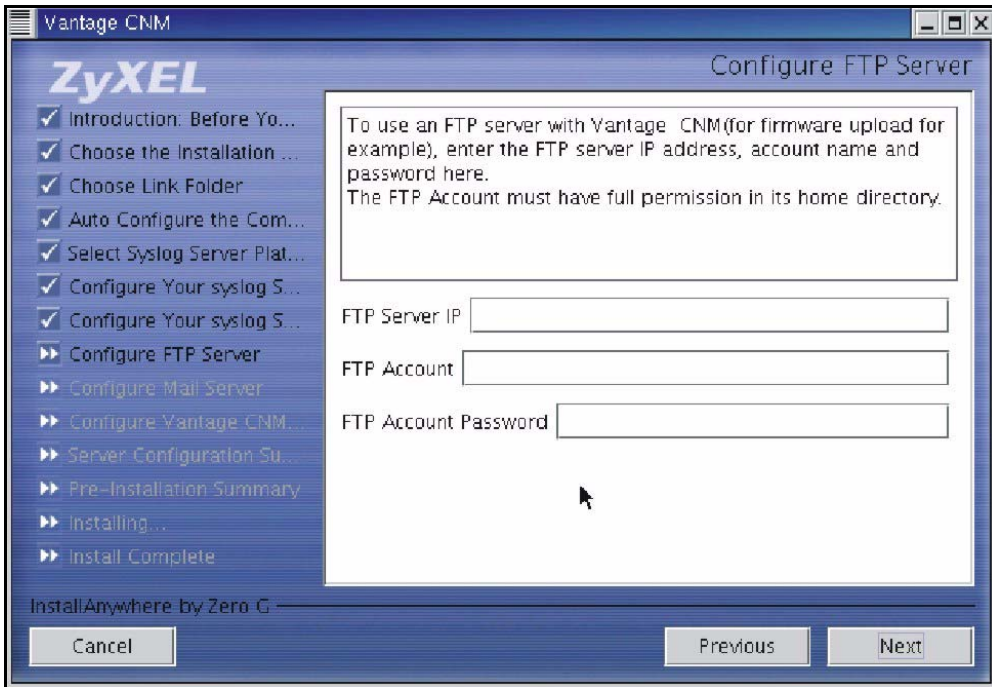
Vantage CNM

ZyXEL

Configure FTP Server

Introduction: Before Yo...
Choose the Installation ...
Choose Link Folder
Auto Configure the Com...
Select Syslog Server Plat...
Configure Your syslog S...
Configure Your syslog S...
Configure FTP Server
Configure Mail Server
Configure Vantage CNM...
Server Configuration Su...
Pre-Installation Summary
Installing...
Install Complete

To use an FTP server with Vantage CNM(for firmware upload for example), enter the FTP server IP address, account name and password here.
The FTP Account must have full permission in its home directory.

FTP Server IP

FTP Account

FTP Account Password

InstallAnywhere by Zero G

Cancel

Previous

Next